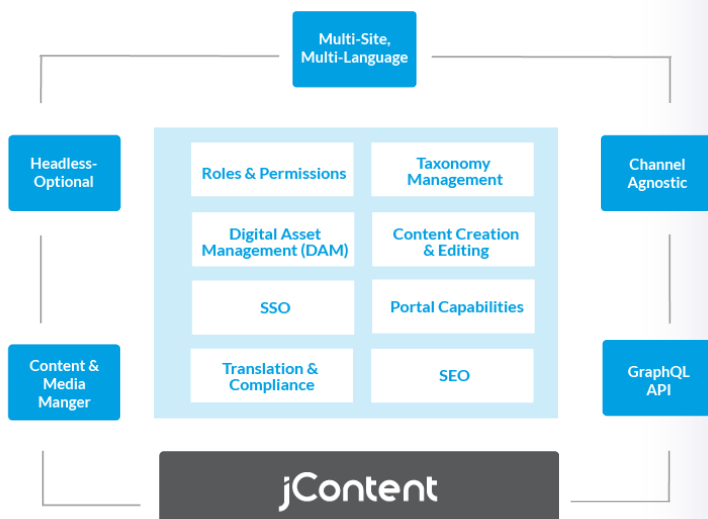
Multi-Site, Multi-Language

Headless-Optional

Roles & Permissions

Taxonomy Management

Channel Agnostic

Digital Asset Management (DAM)

Content Creation & Editing

SSO

Portal Capabilities

Content & Media Manger

Translation & Compliance

SEO

GraphQL API

jContent